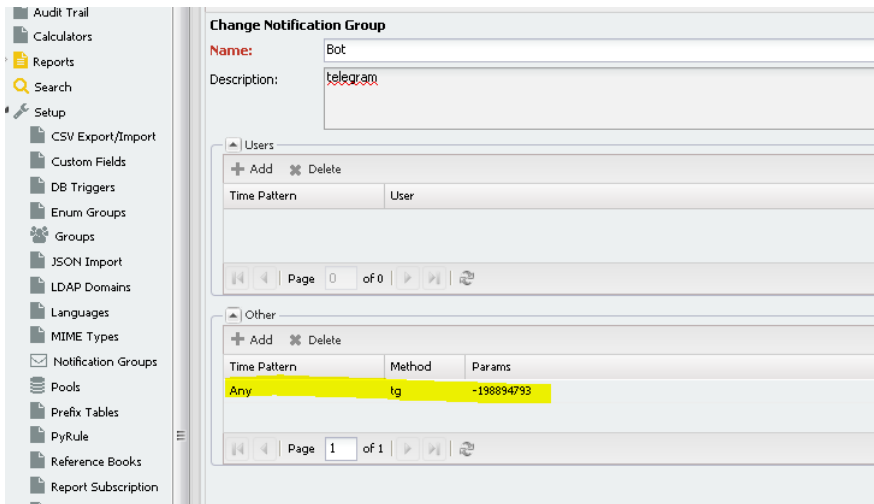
Audit Trail
Calculators
Reports
Search
Setup
CSV Export/Import
Custom Fields
DB Triggers
Enum Groups
Groups
JSON Import
LDAP Domains
Languages
MIME Types
Notification Groups
Pools
Prefix Tables
PyRule
Reference Books
Report Subscription

Change Notification Group
Name: Bot
Description: telegram

Users
Add Delete

| Time Pattern | User |
|---|---|

Page 0 of 0

Other
Add Delete

| Time Pattern | Method | Params |
|---|---|---|
| Any | tg | -198894793 |

Page 1 of 1